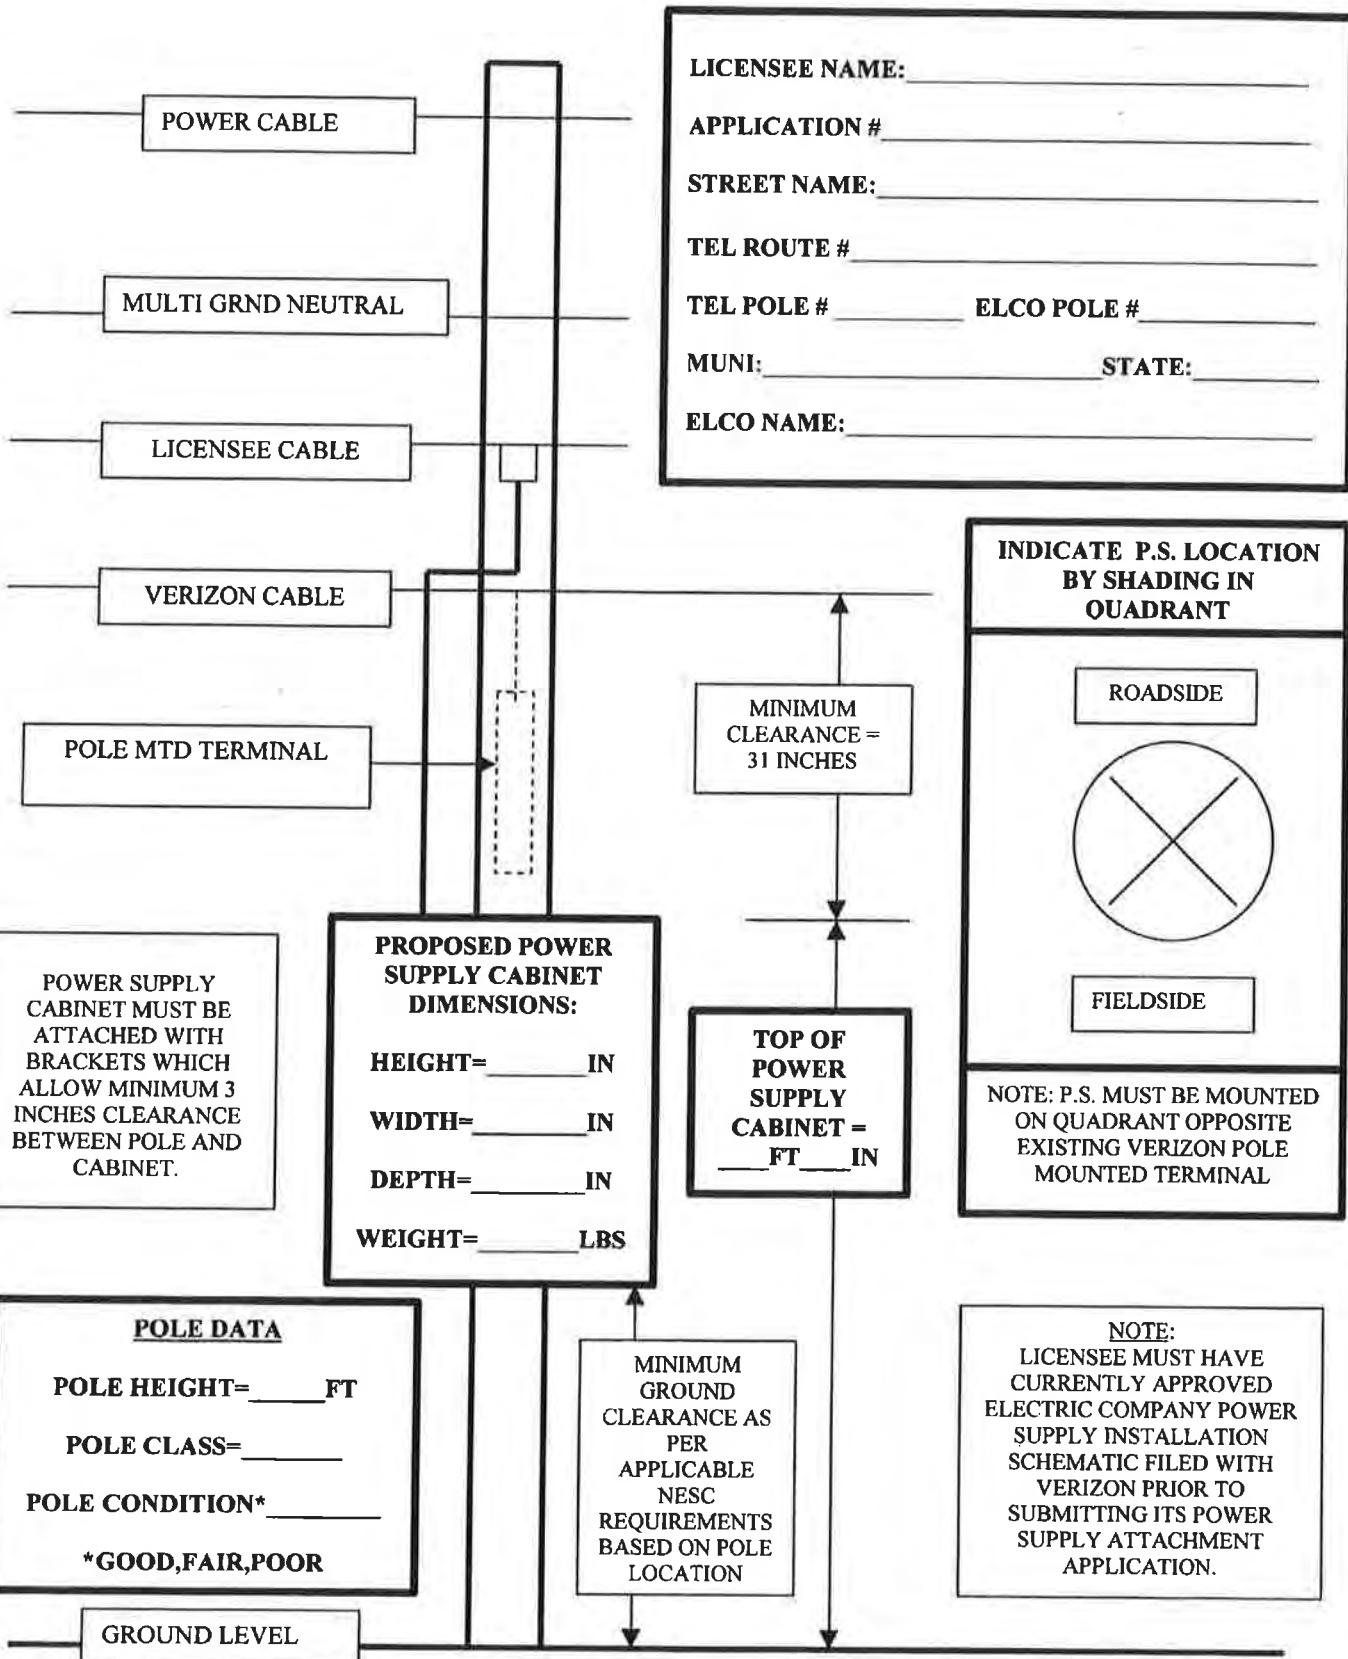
LICENSEE NAME: ____________________

APPLICATION # ____________________

STREET NAME: ____________________

TEL ROUTE # ____________________

TEL POLE # ________ ELCO POLE # ________

MUNI: ____________________ STATE: ________

ELCO NAME: ____________________

POWER CABLE

MULTI GRND NEUTRAL

LICENSEE CABLE

VERIZON CABLE

POLE MTD TERMINAL

MINIMUM CLEARANCE = 31 INCHES

INDICATE P.S. LOCATION BY SHADING IN QUADRANT

ROADSIDE

FIELDSIDE

NOTE: P.S. MUST BE MOUNTED ON QUADRANT OPPOSITE EXISTING VERIZON POLE MOUNTED TERMINAL

POWER SUPPLY CABINET MUST BE ATTACHED WITH BRACKETS WHICH ALLOW MINIMUM 3 INCHES CLEARANCE BETWEEN POLE AND CABINET.

PROPOSED POWER SUPPLY CABINET DIMENSIONS:

HEIGHT=________IN

WIDTH=________IN

DEPTH=________IN

WEIGHT=________LBS

TOP OF POWER SUPPLY CABINET = ____FT____IN

POLE DATA

POLE HEIGHT=______FT

POLE CLASS=________

POLE CONDITION*________

*GOOD,FAIR,POOR

MINIMUM GROUND CLEARANCE AS PER APPLICABLE NESC REQUIREMENTS BASED ON POLE LOCATION

NOTE:
LICENSEE MUST HAVE CURRENTLY APPROVED ELECTRIC COMPANY POWER SUPPLY INSTALLATION SCHEMATIC FILED WITH VERIZON PRIOR TO SUBMITTING ITS POWER SUPPLY ATTACHMENT APPLICATION.

GROUND LEVEL